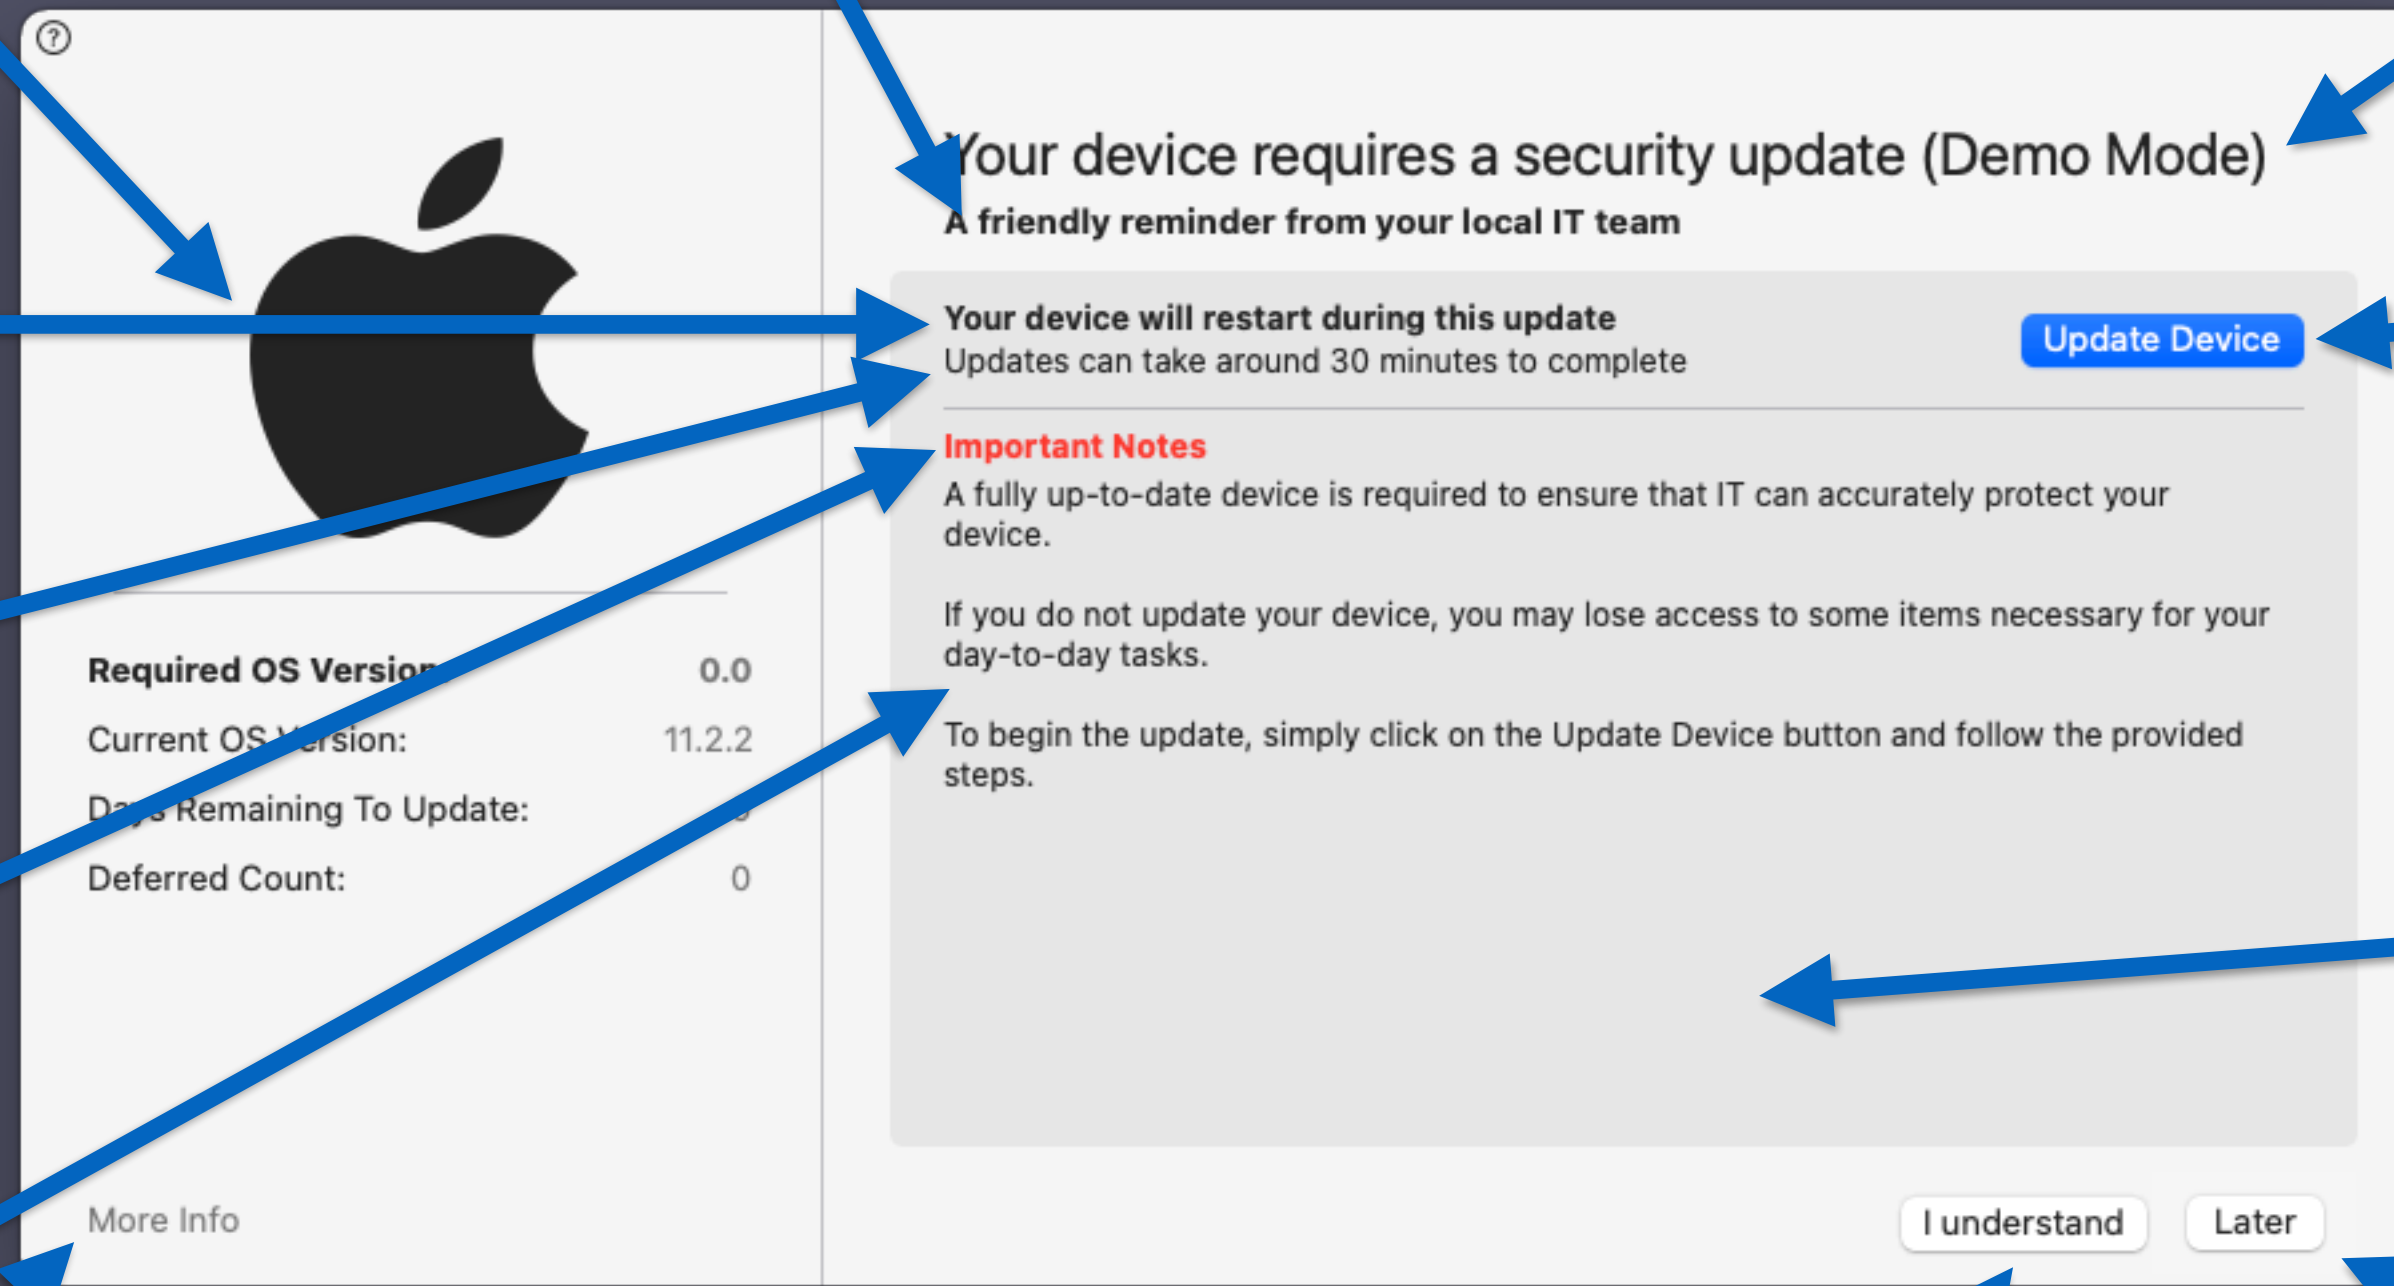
?

Required OS Version: 0.0

Current OS Version: 11.2.2

Days Remaining To Update: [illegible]

Deferred Count: 0

More Info

Your device requires a security update (Demo Mode)

A friendly reminder from your local IT team

Your device will restart during this update
Updates can take around 30 minutes to complete

Update Device

Important Notes

A fully up-to-date device is required to ensure that IT can accurately protect your device.

If you do not update your device, you may lose access to some items necessary for your day-to-day tasks.

To begin the update, simply click on the Update Device button and follow the provided steps.

I understand

Later